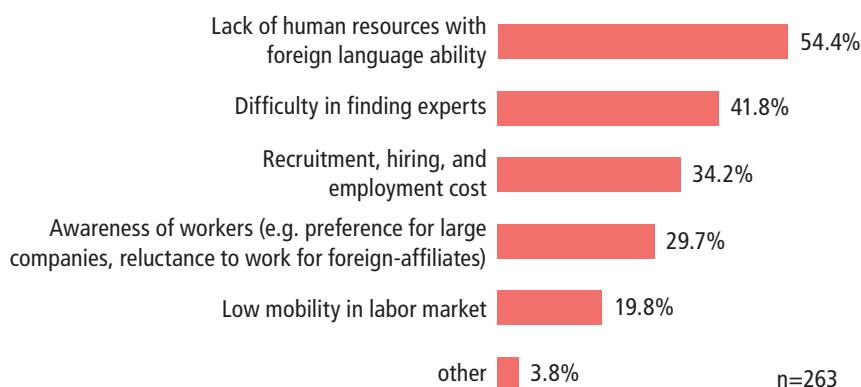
Lack of human resources with foreign language ability 54.4%

Difficulty in finding experts 41.8%

Recruitment, hiring, and employment cost 34.2%

Awareness of workers (e.g. preference for large companies, reluctance to work for foreign-affiliates) 29.7%

Low mobility in labor market 19.8%

other 3.8%

n=263